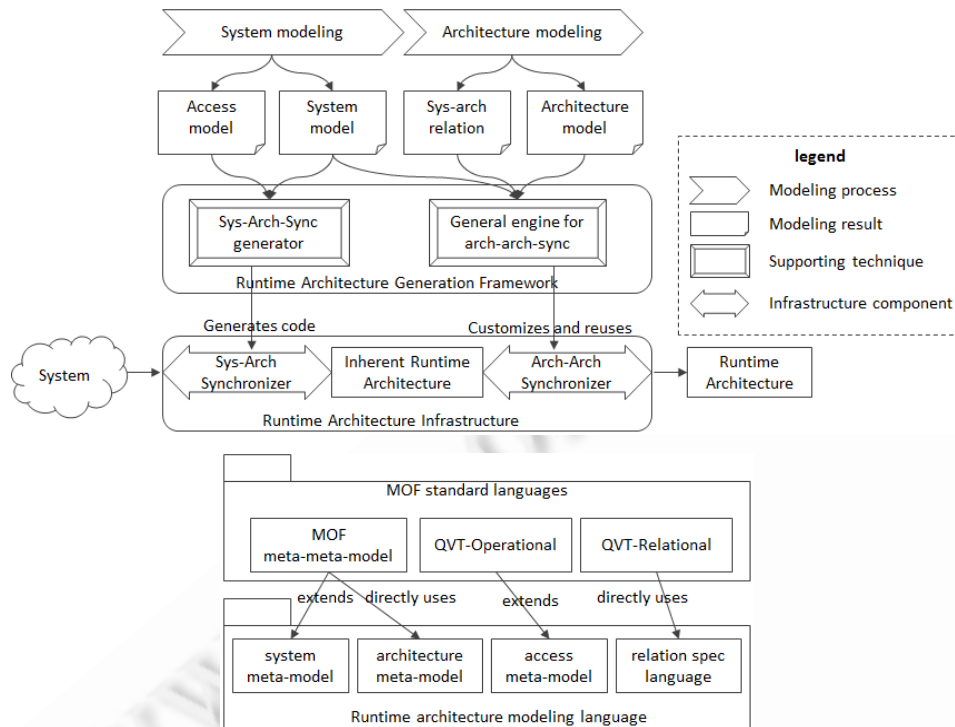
System modeling

Architecture modeling

Access model

System model

Sys-arch relation

Architecture model

legend

Modeling process

Modeling result

Supporting technique

Infrastructure component

Sys-Arch-Sync generator

General engine for arch-arch-sync

Runtime Architecture Generation Framework

Generates code

Customizes and reuses

System

Sys-Arch Synchronizer

Inherent Runtime Architecture

Arch-Arch Synchronizer

Runtime Architecture

Runtime Architecture Infrastructure

MOF standard languages

MOF meta-meta-model

QVT-Operational

QVT-Relational

extends

directly uses

extends

directly uses

system meta-model

architecture meta-model

access meta-model

relation spec language

Runtime architecture modeling language